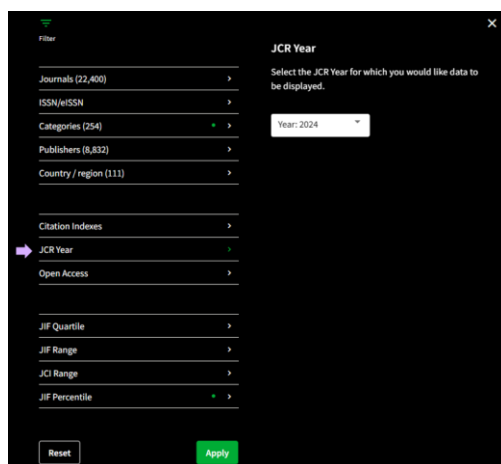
Filter

Journals (22,400) >

ISSN/eISSN >

Categories (254) >

Publishers (8,832) >

Country / region (111) >

Citation Indexes >

JCR Year >

Open Access >

JIF Quartile >

JIF Range >

JCI Range >

JIF Percentile >

Reset

Apply

JCR Year

Select the JCR Year for which you would like data to be displayed.

Year: 2024

×